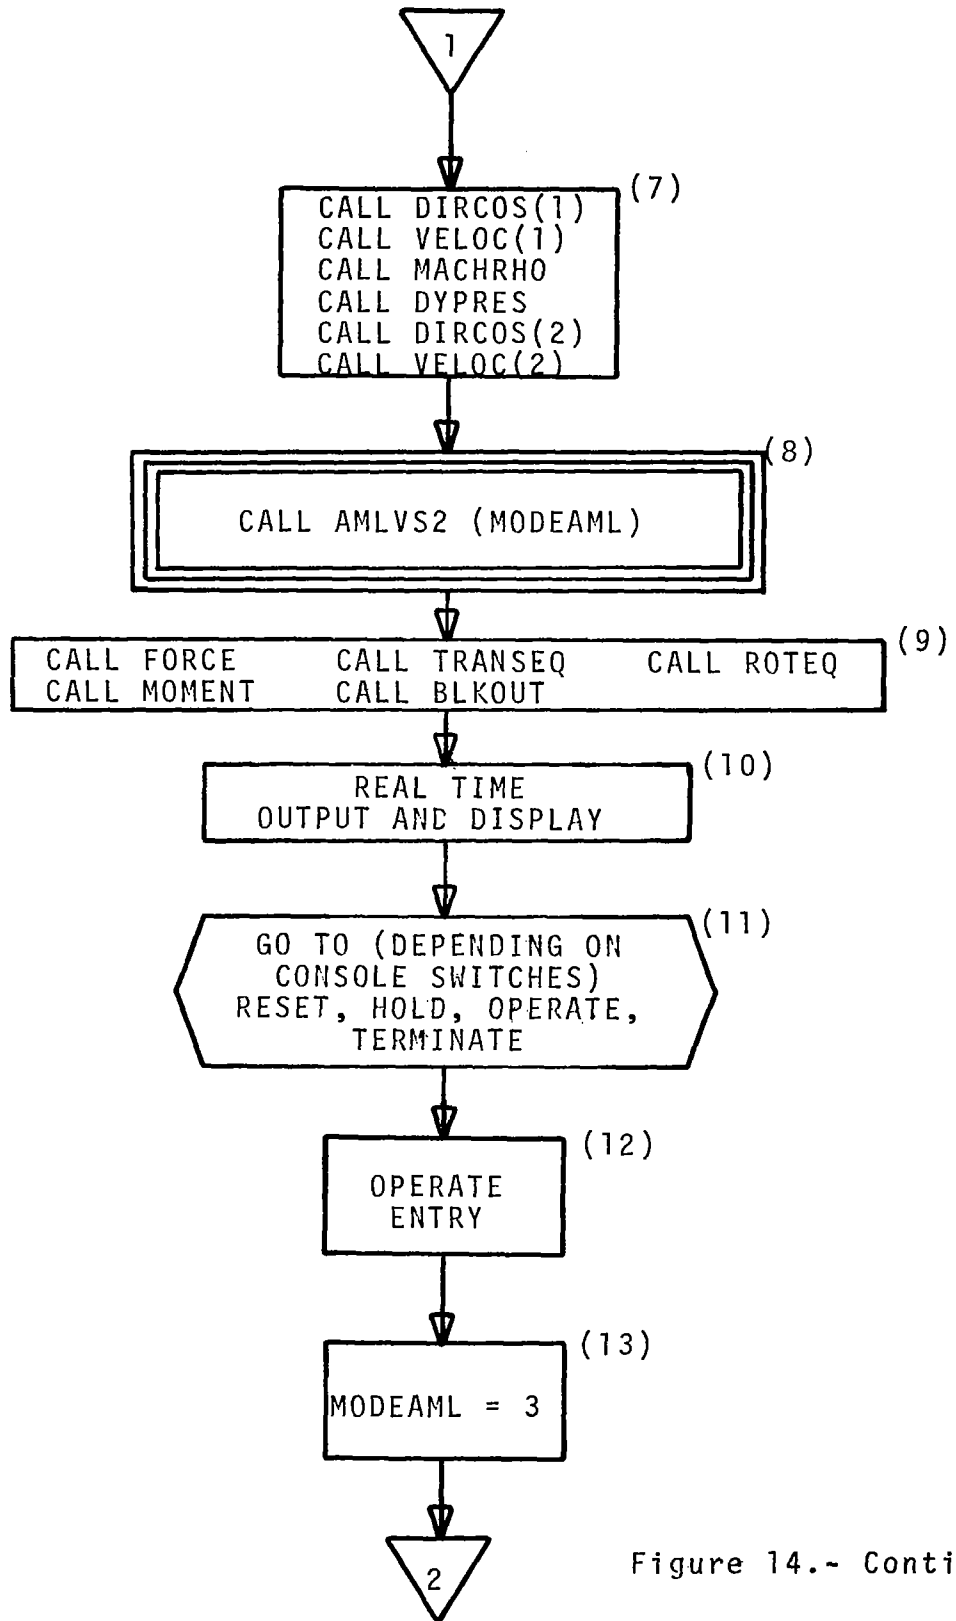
1

(7)
CALL DIRCOS(1)
CALL VELOC(1)
CALL MACHRHO
CALL DYPRES
CALL DIRCOS(2)
CALL VELOC(2)

(8)
CALL AMLVS2 (MODEAML)

(9)
CALL FORCE CALL TRANSEQ CALL ROTEQ
CALL MOMENT CALL BLKOUT

(10)
REAL TIME
OUTPUT AND DISPLAY

(11)
GO TO (DEPENDING ON CONSOLE SWITCHES) RESET, HOLD, OPERATE, TERMINATE

(12)
OPERATE ENTRY

(13)
MODEAML = 3

2

Figure 14.- Conti